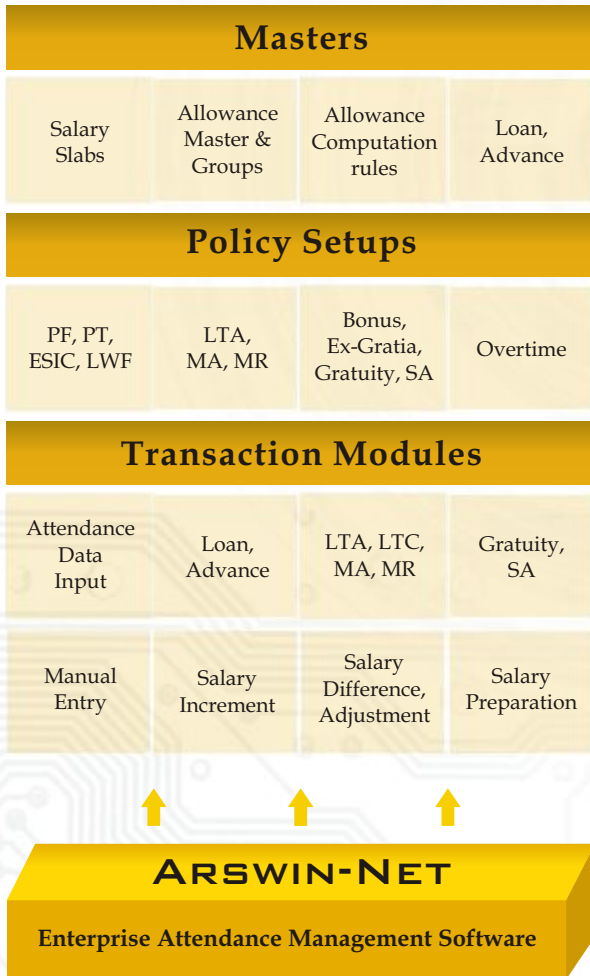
Masters

Salary Slabs

Allowance Master & Groups

Allowance Computation rules

Loan, Advance

Policy Setups

PF, PT, ESIC, LWF

LTA, MA, MR

Bonus, Ex-Gratia, Gratuity, SA

Overtime

Transaction Modules

Attendance Data Input

Loan, Advance

LTA, LTC, MA, MR

Gratuity, SA

Manual Entry

Salary Increment

Salary Difference, Adjustment

Salary Preparation

ARSWIN-NET

Enterprise Attendance Management Software